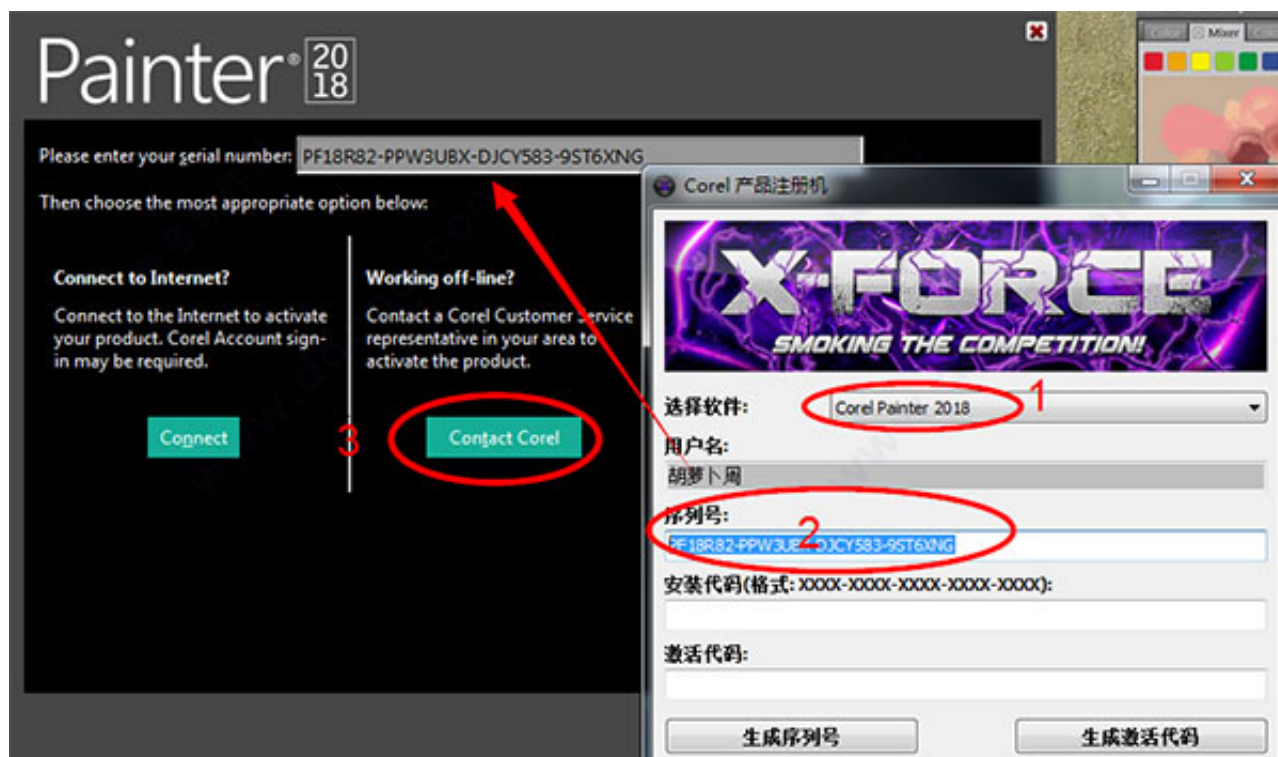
Painter® 20 18

Please enter your serial number: PF18R82-PPW3UBX-DJCY583-9ST6XNG

Then choose the most appropriate option below:

Connect to Internet?

Connect to the Internet to activate your product. Corel Account sign-in may be required.

Connect

Working off-line?

Contact a Corel Customer Service representative in your area to activate the product.

3

Contact Corel

Color Mixer

Corel 产品注册机

X-FORCE

SMOKING THE COMPETITION!

选择软件: Corel Painter 2018

1

用户名:

胡萝卜周

序列号:

2

PF18R82-PPW3UBX-DJCY583-9ST6XNG

安装代码(格式: XXXX-XXXX-XXXX-XXXX-XXXX):

激活代码:

生成序列号

生成激活代码